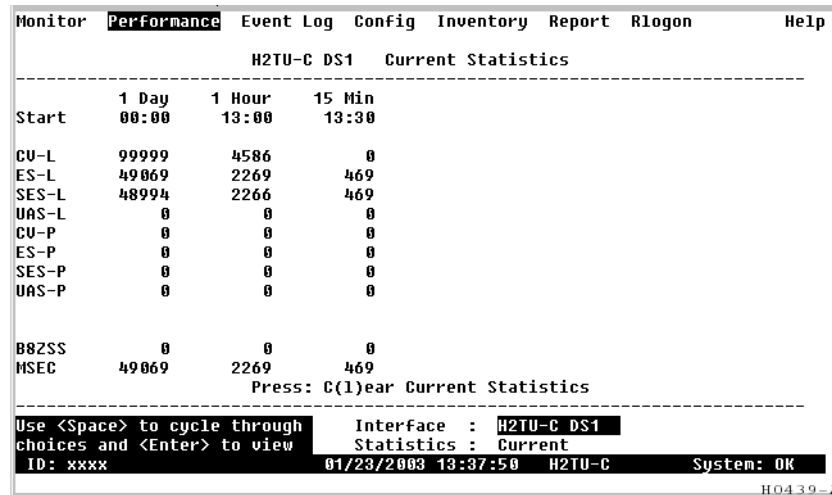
Monitor Performance Event Log Config Inventory Report Rlogon Help

H2TU-C DS1 Current Statistics

|  | 1 Day | 1 Hour | 15 Min |
|---|---|---|---|
| Start | 00:00 | 13:00 | 13:30 |
| CV-L | 99999 | 4586 | 0 |
| ES-L | 49069 | 2269 | 469 |
| SES-L | 48994 | 2266 | 469 |
| UAS-L | 0 | 0 | 0 |
| CV-P | 0 | 0 | 0 |
| ES-P | 0 | 0 | 0 |
| SES-P | 0 | 0 | 0 |
| UAS-P | 0 | 0 | 0 |
| B8ZSS | 0 | 0 | 0 |
| MSEC | 49069 | 2269 | 469 |

Press: C(1)ear Current Statistics

Use <Space> to cycle through choices and <Enter> to view

Interface : H2TU-C DS1
Statistics : Current

ID: xxxx 01/23/2003 13:37:50 H2TU-C System: OK

H0439-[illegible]